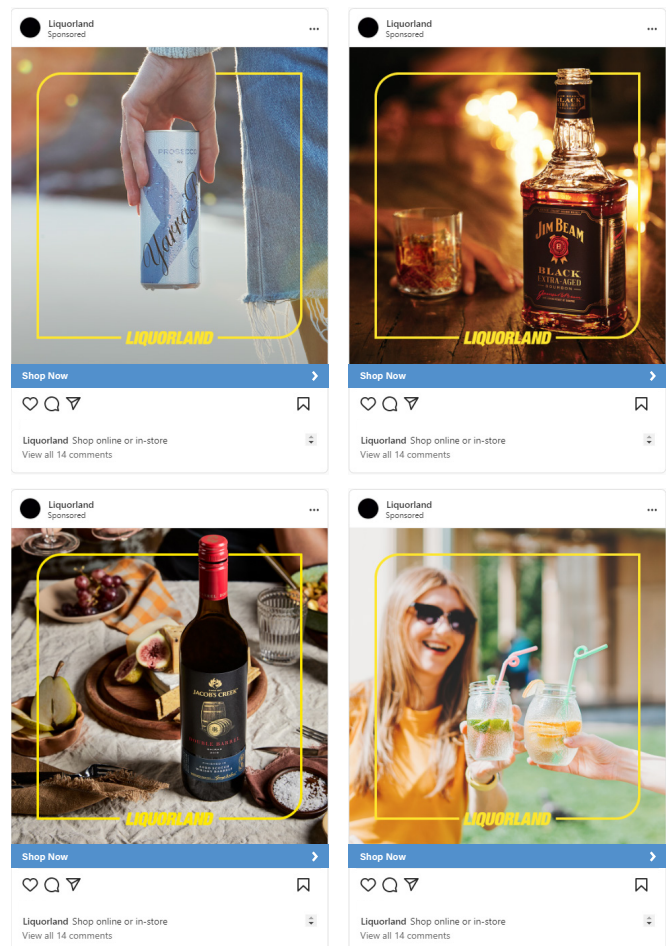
Liquorland
Sponsored
...

PROSECCO
Yarra

LIQUORLAND

Shop Now

Liquorland Shop online or in-store
View all 14 comments

Liquorland
Sponsored
...

JIM BEAM
BLACK
EXTRA-AGED
BOURBON

LIQUORLAND

Shop Now

Liquorland Shop online or in-store
View all 14 comments

Liquorland
Sponsored
...

JACOB'S CREEK
DOUBLE BARREL

LIQUORLAND

Shop Now

Liquorland Shop online or in-store
View all 14 comments

Liquorland
Sponsored
...

LIQUORLAND

Shop Now

Liquorland Shop online or in-store
View all 14 comments